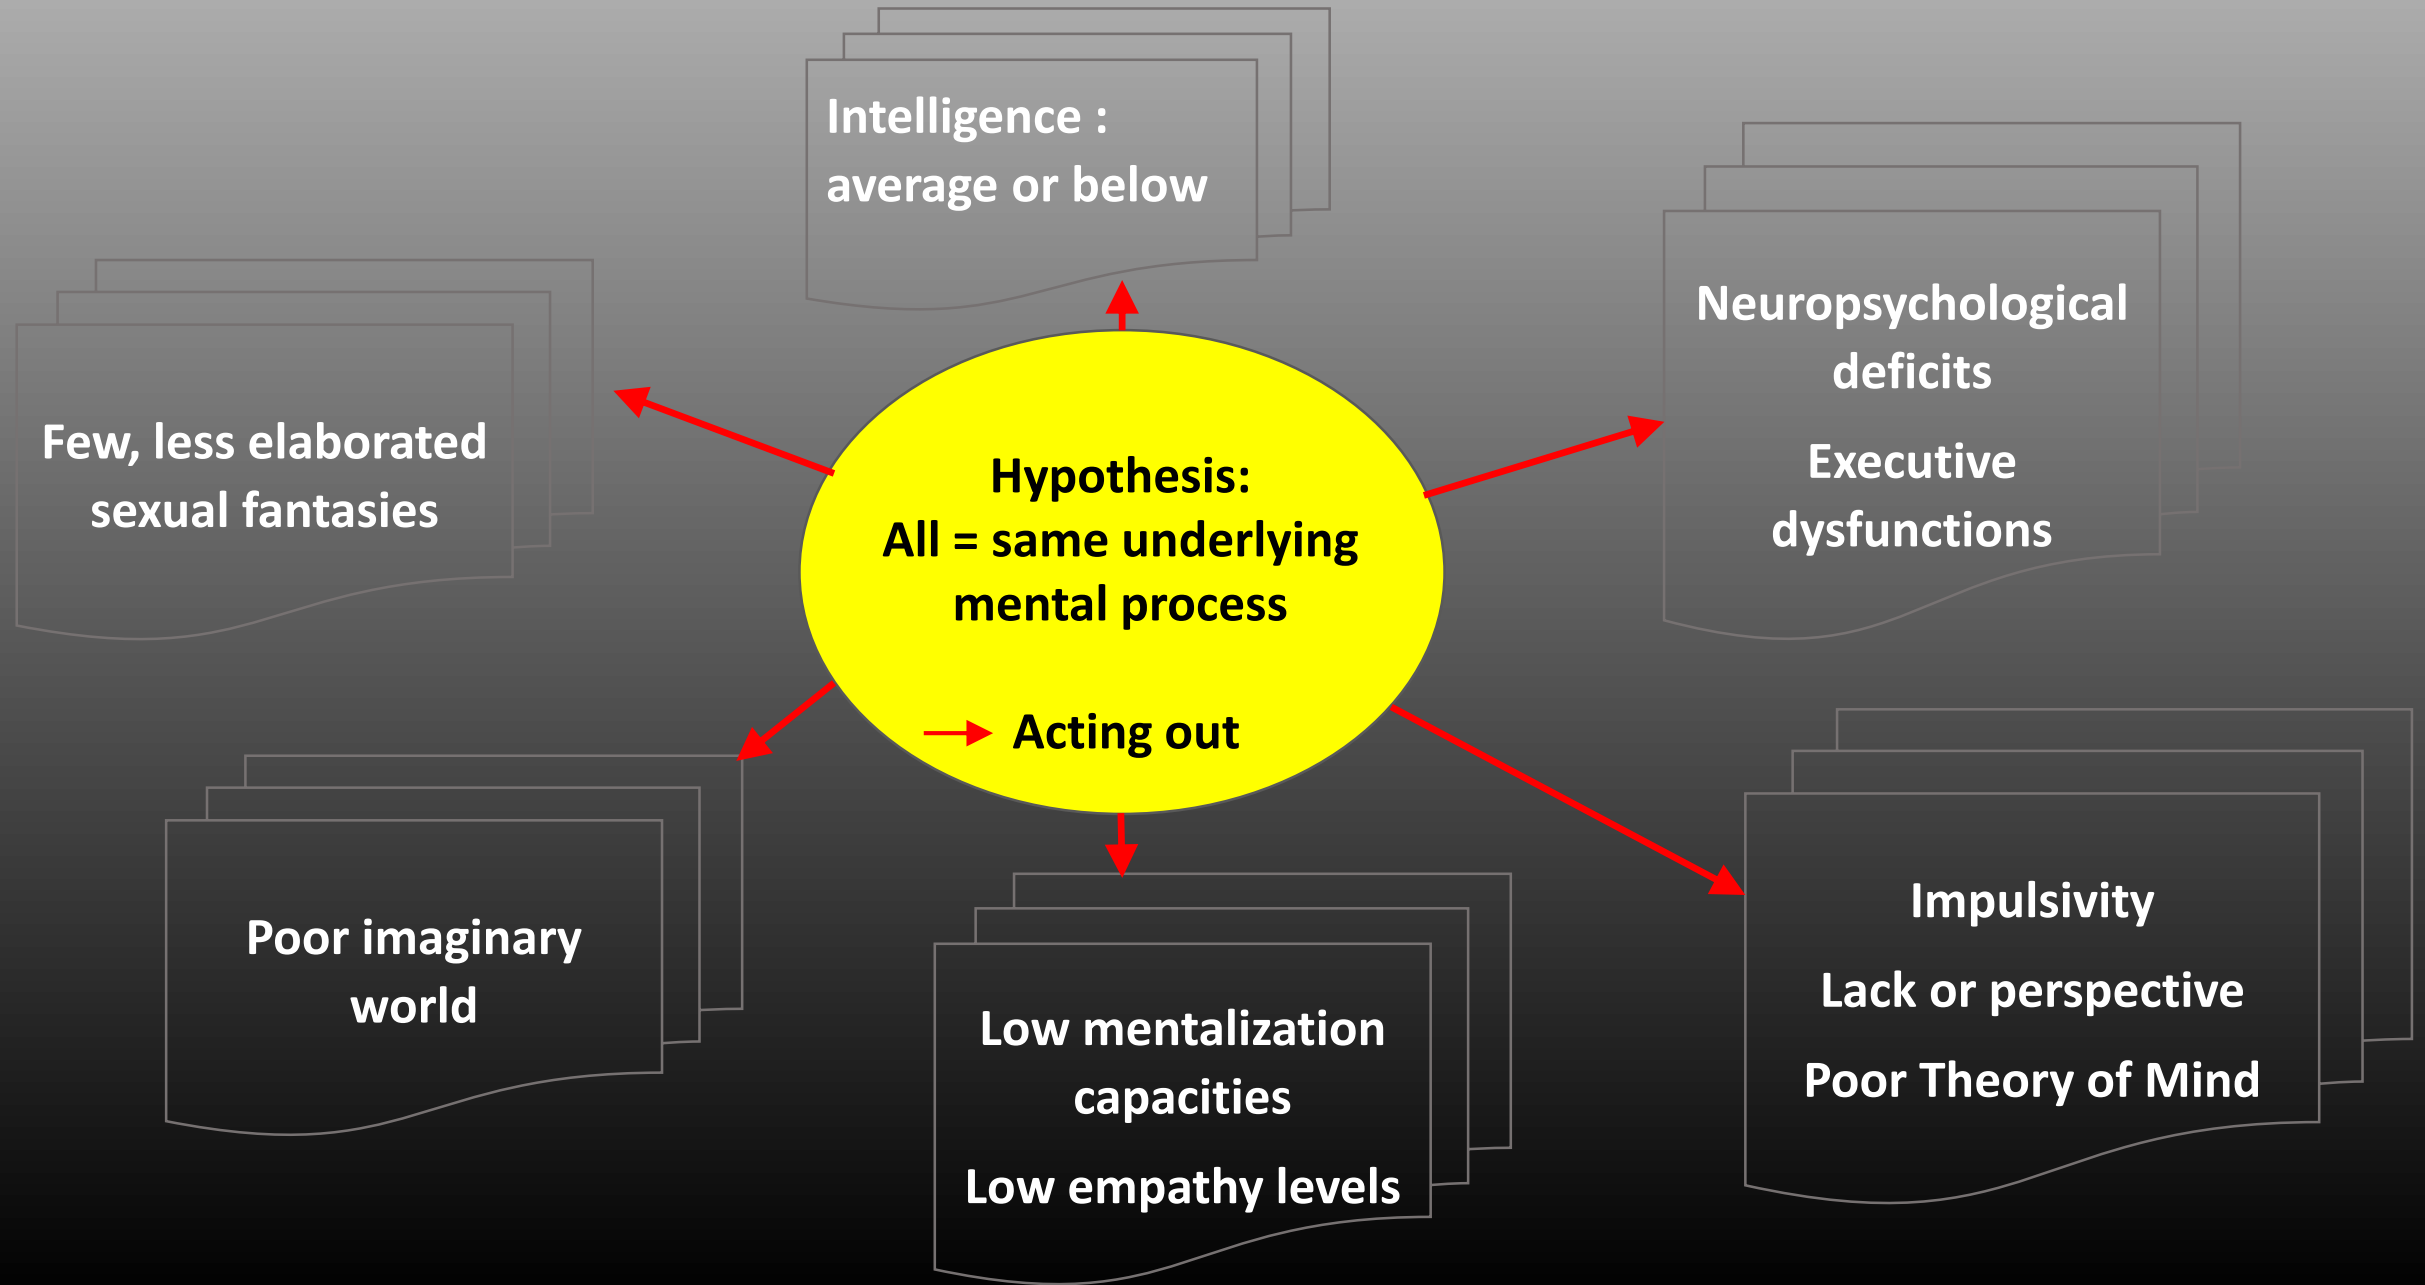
Intelligence :
average or below

Few, less elaborated sexual fantasies

Neuropsychological deficits

Executive dysfunctions

Hypothesis:
All = same underlying mental process

Acting out

Poor imaginary world

Low mentalization capacities

Low empathy levels

Impulsivity

Lack or perspective

Poor Theory of Mind